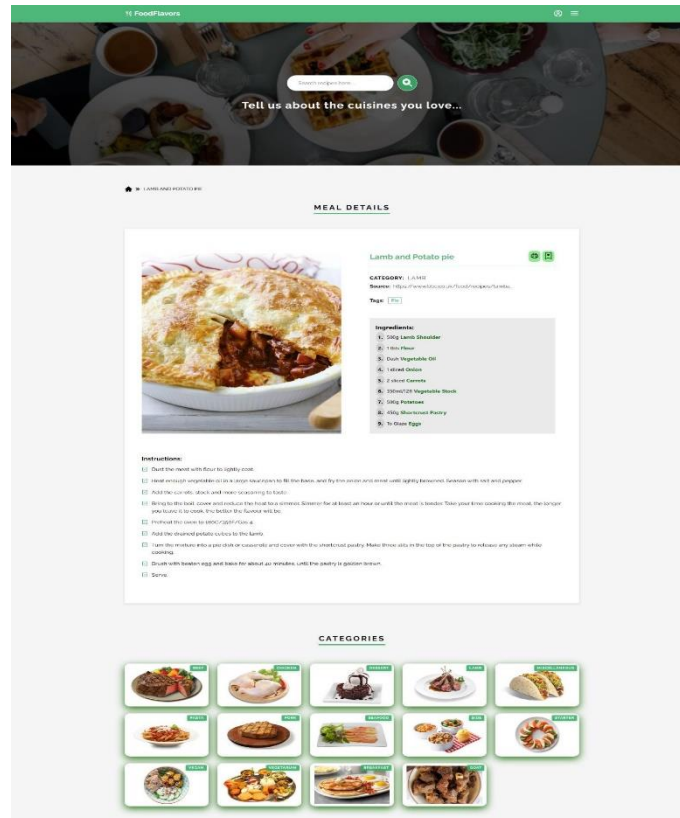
FoodFlavors

Search recipes here

Tell us about the cuisines you love...

» LAMB AND POTATO PIE

MEAL DETAILS

Lamb and Potato pie

CATEGORY: LAMB

Source: https://www.bbcgoodfood.com/recipes/lamb...

Tags: Pie

Ingredients:

1. 500g Lamb Shoulder
2. 2tbs Flour
3. Dash Vegetable Oil
4. 1 sliced Onion
5. 2 sliced Carrots
6. 350ml/12fl Vegetable Stock
7. 500g Potatoes
8. 450g Shortcrust Pastry
9. To Glaze Eggs

Instructions:

Dust the meat with flour to lightly coat.

Heat enough vegetable oil in a large saucepan to fill the base, and fry the onion and meat until lightly browned. Season with salt and pepper.

Add the carrots, stock and more seasoning to taste.

Bring to the boil, cover and reduce the heat to a simmer. Simmer for at least an hour or until the meat is tender. Take your time cooking the meat, the longer you leave it to cook, the better the flavour will be.

Preheat the oven to 180C/350F/Gas 4.

Add the drained potato cubes to the lamb.

Turn the mixture into a pie dish or casserole and cover with the shortcrust pastry. Make three slits in the top of the pastry to release any steam while cooking.

Brush with beaten egg and bake for about 40 minutes, until the pastry is golden brown.

Serve.

CATEGORIES

BEEF
CHICKEN
DESSERT
LAMB
MISCELLANEOUS
PASTA
PORK
SEAFOOD
SIDE
STARTER
VEGAN
VEGETARIAN
BREAKFAST
GOAT